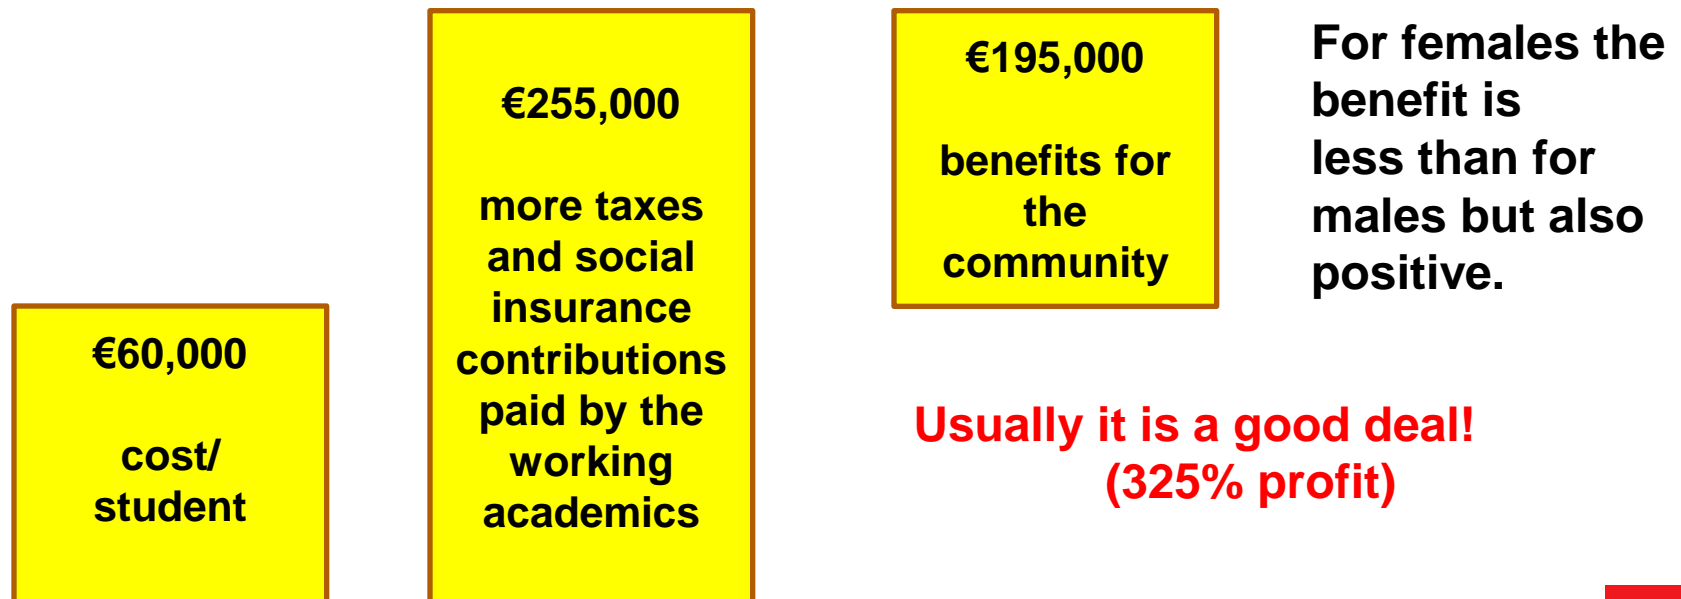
€60,000

cost/ student

€255,000

more taxes and social insurance contributions paid by the working academics

€195,000

benefits for the community

For females the benefit is less than for males but also positive.

Usually it is a good deal! (325% profit)